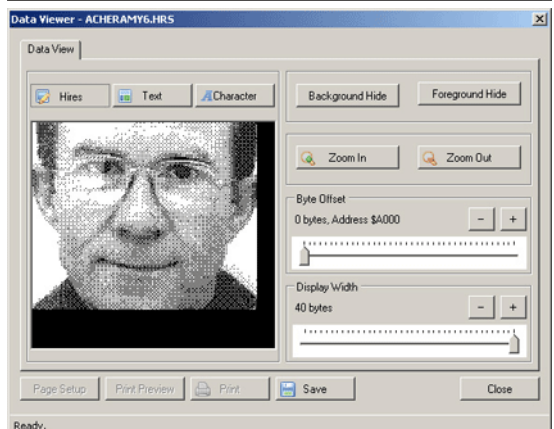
Data Viewer - ACHERAMY6.HRS

×

Data View

Hires

Text

Character

Background Hide

Foreground Hide

Zoom In

Zoom Out

Byte Offset

0 bytes, Address $A000

-

+

Display Width

40 bytes

-

+

Page Setup

Print Preview

Print

Save

Close

Ready.